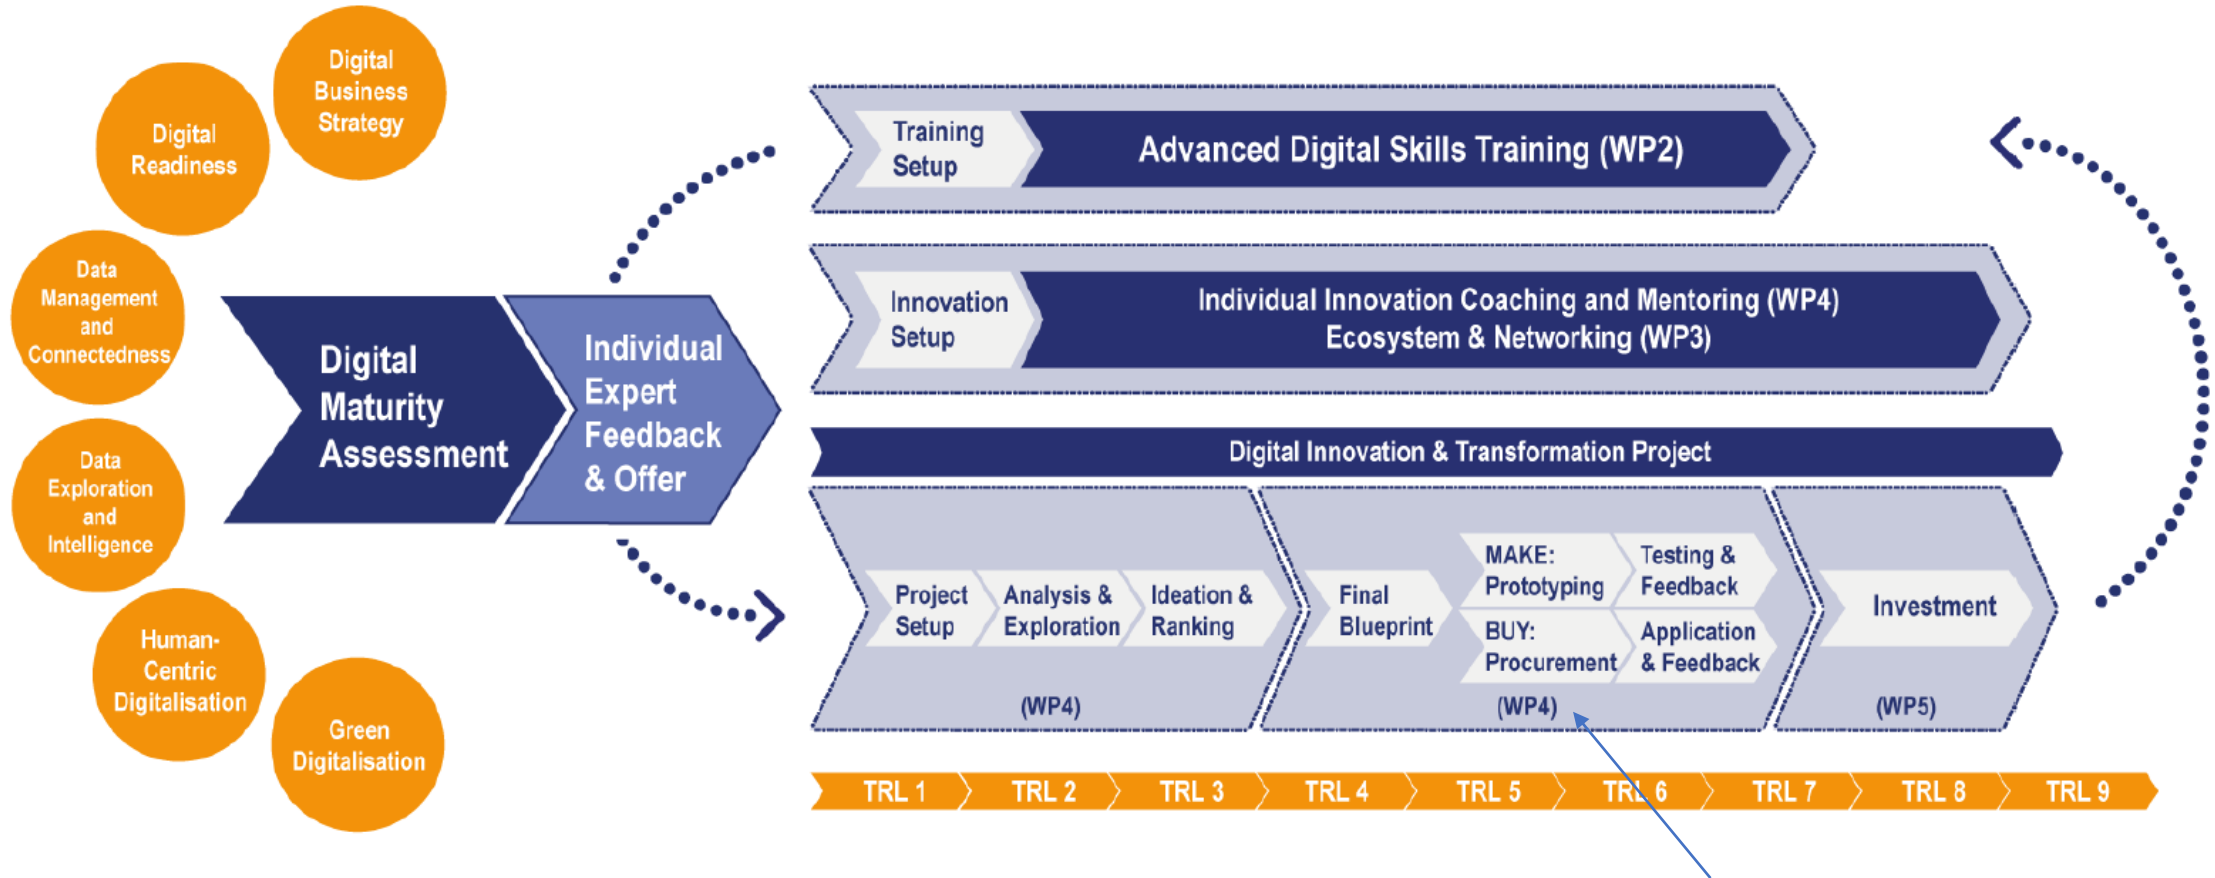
Digital Readiness

Digital Business Strategy

Data Management and Connectedness

Data Exploration and Intelligence

Human-Centric Digitalisation

Green Digitalisation

Digital Maturity Assessment

Individual Expert Feedback & Offer

Training Setup

Advanced Digital Skills Training (WP2)

Innovation Setup

Individual Innovation Coaching and Mentoring (WP4)
Ecosystem & Networking (WP3)

Digital Innovation & Transformation Project

Project Setup

Analysis & Exploration

Ideation & Ranking

(WP4)

Final Blueprint

MAKE: Prototyping

Testing & Feedback

BUY: Procurement

Application & Feedback

(WP4)

Investment

(WP5)

TRL 1 TRL 2 TRL 3 TRL 4 TRL 5 TRL 6 TRL 7 TRL 8 TRL 9